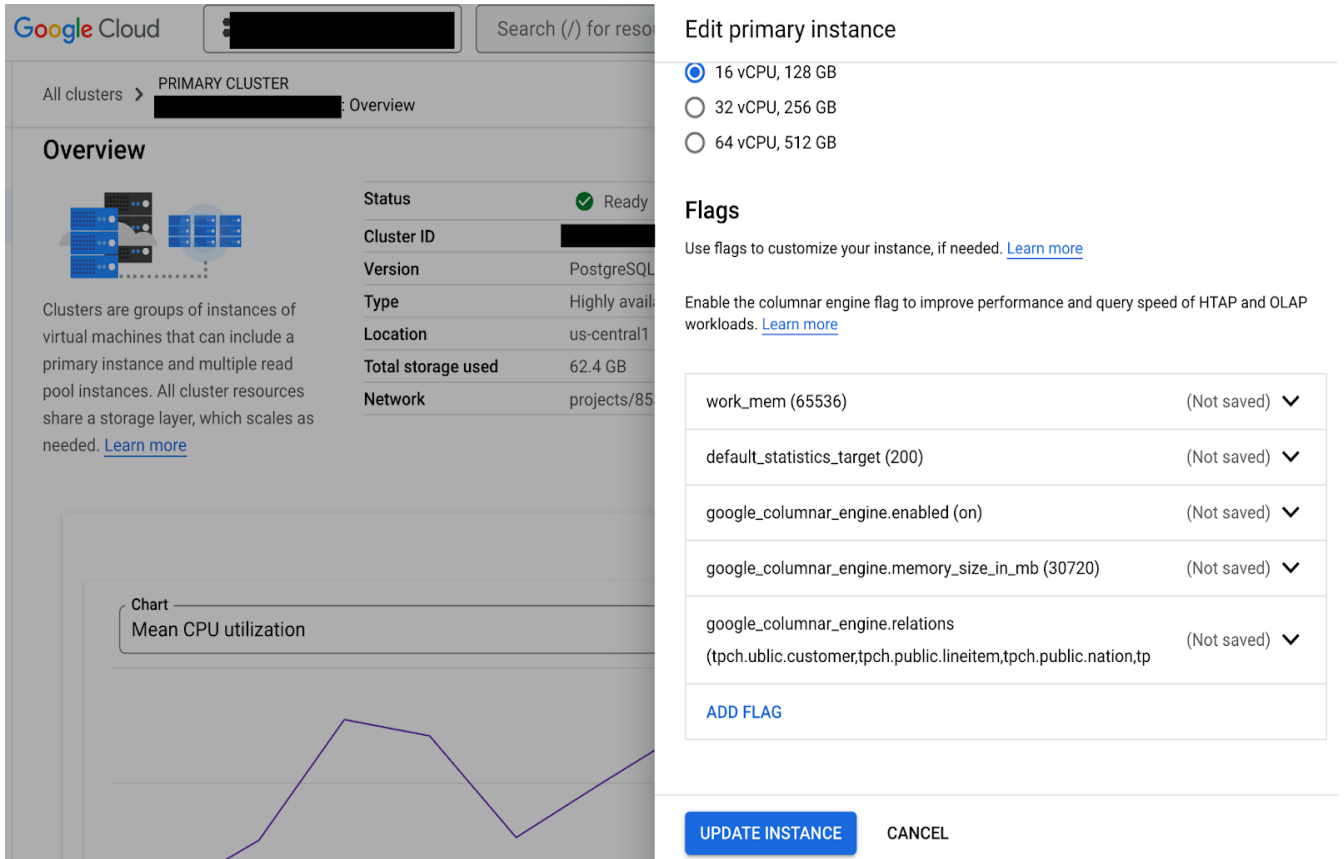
Google Cloud

Search (/) for reso

All clusters > PRIMARY CLUSTER
: Overview

Overview

Clusters are groups of instances of virtual machines that can include a primary instance and multiple read pool instances. All cluster resources share a storage layer, which scales as needed. Learn more

| Status | Ready |
|---|---|
| Cluster ID | |
| Version | PostgreSQL |
| Type | Highly avail |
| Location | us-central1 |
| Total storage used | 62.4 GB |
| Network | projects/85 |

Chart
Mean CPU utilization

Edit primary instance

16 vCPU, 128 GB
32 vCPU, 256 GB
64 vCPU, 512 GB

Flags

Use flags to customize your instance, if needed. Learn more

Enable the columnar engine flag to improve performance and query speed of HTAP and OLAP workloads. Learn more

work_mem (65536) (Not saved)
default_statistics_target (200) (Not saved)
google_columnar_engine.enabled (on) (Not saved)
google_columnar_engine.memory_size_in_mb (30720) (Not saved)
google_columnar_engine.relations (tpch.ublic.customer,tpch.public.lineitem,tpch.public.nation,tp (Not saved)

ADD FLAG

UPDATE INSTANCE
CANCEL